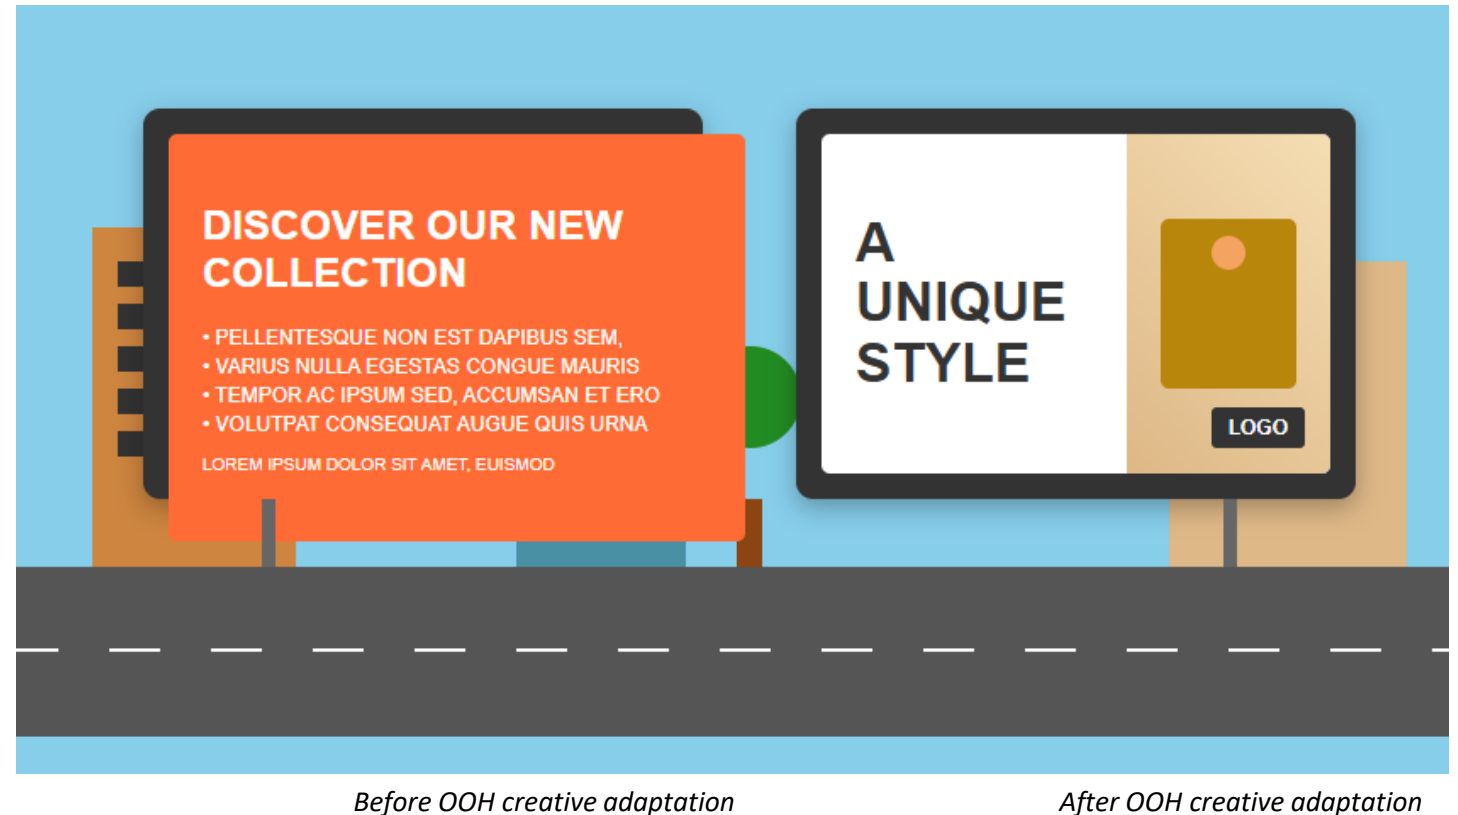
DISCOVER OUR NEW COLLECTION

• PELLENTESQUE NON EST DAPIBUS SEM,
• VARIUS NULLA EGESTAS CONGUE MAURIS
• TEMPOR AC IPSUM SED, ACCUMSAN ET ERO
• VOLUTPAT CONSEQUAT AUGUE QUIS URNA

LOREM IPSUM DOLOR SIT AMET, EUISMOD

A UNIQUE STYLE

LOGO

Before OOH creative adaptation

After OOH creative adaptation